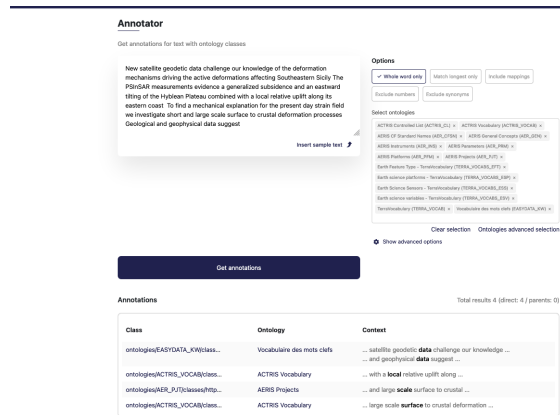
Annotator

Get annotations for text with ontology classes

New satellite geodetic data challenge our knowledge of the deformation mechanisms driving the active deformations affecting Southeastern Sicily The PSInSAR measurements evidence a generalized subsidence and an eastward tilting of the Hyblean Plateau combined with a local relative uplift along its eastern coast To find a mechanical explanation for the present day strain field we investigate short and large scale surface to crustal deformation processes Geological and geophysical data suggest

Insert sample text

Options

✓ Whole word only | Match longest only | Include mappings | Exclude numbers | Exclude synonyms

Select ontologies

ACTRIS Controlled List (ACTRIS_CL) × ACTRIS Vocabulary (ACTRIS_VOCAB) × AERIS CF Standard Names (AER_CFSN) × AERIS General Concepts (AER_GEN) × AERIS Instruments (AER_INS) × AERIS Parameters (AER_PRM) × AERIS Platforms (AER_PFM) × AERIS Projects (AER_PJT) × Earth Feature Type - TerraVocabulary (TERRA_VOCABS_EFT) × Earth science platforms - TerraVocabulary (TERRA_VOCAB_ESP) × Earth Science Sensors - TerraVocabulary (TERRA_VOCABS_ESS) × Earth science variables - TerraVocabulary (TERRA_VOCABS_ESV) × TerraVocabulary (TERRA_VOCAB) × Vocabulaire des mots clefs (EASYDATA_KW) ×

Clear selection   Ontologies advanced selection

Show advanced options

Get annotations

Annotations

Total results 4 (direct: 4 / parents: 0)

| Class | Ontology | Context |
|---|---|---|
| ontologies/EASYDATA_KW/class... | Vocabulaire des mots clefs | ... satellite geodetic **data** challenge our knowledge ... ... and geophysical **data** suggest ... |
| ontologies/ACTRIS_VOCAB/class... | ACTRIS Vocabulary | ... with a **local** relative uplift along ... |
| ontologies/AER_PJT/classes/http... | AERIS Projects | ... and large **scale** surface to crustal ... |
| ontologies/ACTRIS_VOCAB/class... | ACTRIS Vocabulary | ... large scale **surface** to crustal deformation ... |